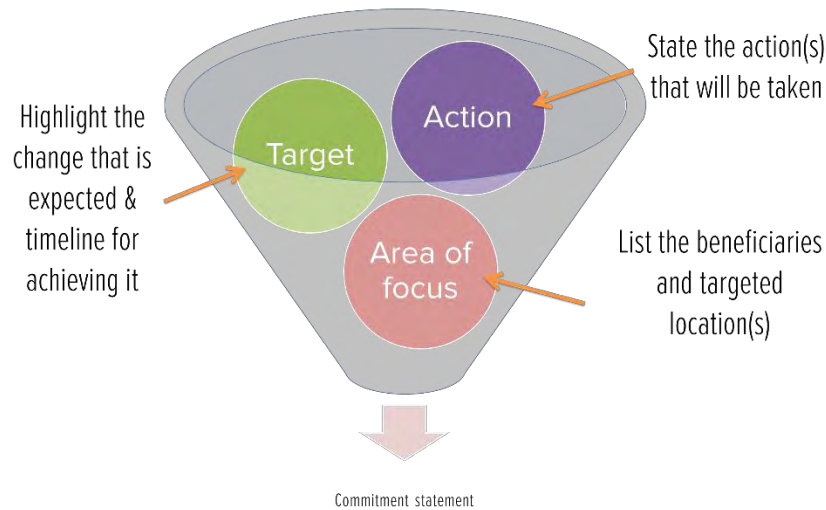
State the action(s) that will be taken

Highlight the change that is expected & timeline for achieving it

Action

Target

Area of focus

List the beneficiaries and targeted location(s)

Commitment statement